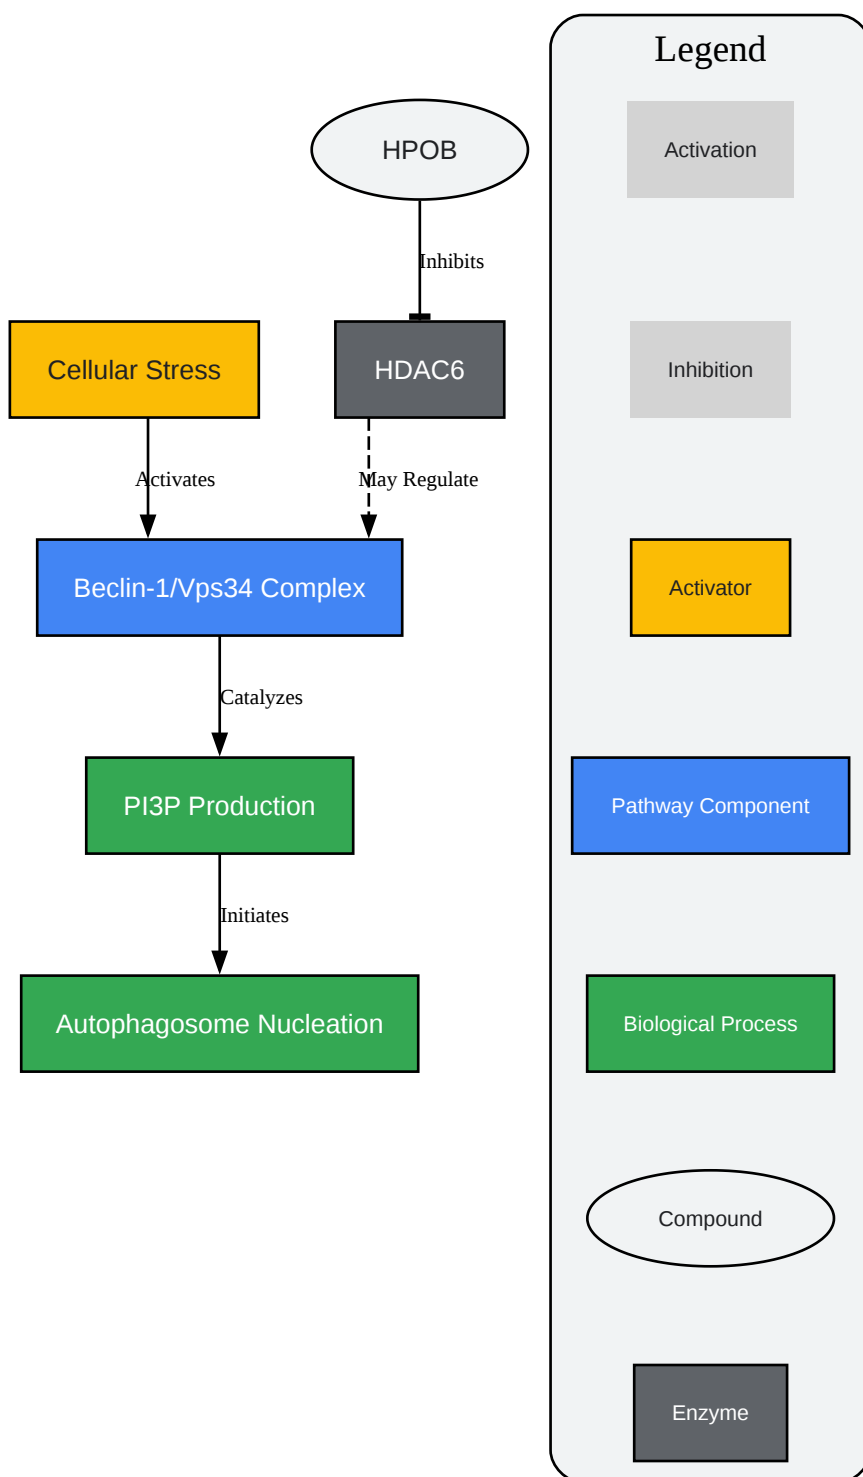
HPOB

Inhibits

Cellular Stress

HDAC6

Activates

May Regulate

Beclin-1/Vps34 Complex

Catalyzes

PI3P Production

Initiates

Autophagosome Nucleation

Legend

Activation

Inhibition

Activator

Pathway Component

Biological Process

Compound

Enzyme